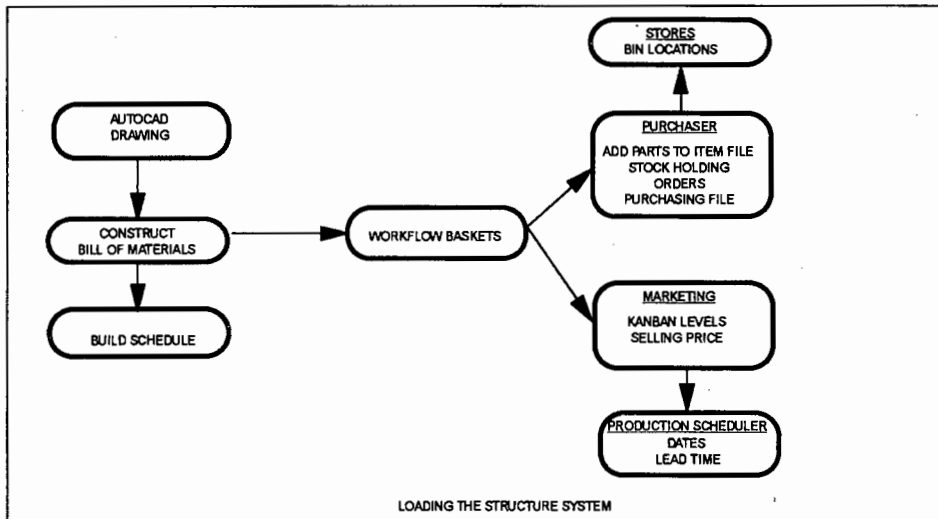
STORES
BIN LOCATIONS

AUTOCAD
DRAWING

PURCHASER
ADD PARTS TO ITEM FILE
STOCK HOLDING
ORDERS
PURCHASING FILE

CONSTRUCT
BILL OF MATERIALS

WORKFLOW BASKETS

BUILD SCHEDULE

MARKETING
KANBAN LEVELS
SELLING PRICE

PRODUCTION SCHEDULER
DATES
LEAD TIME

LOADING THE STRUCTURE SYSTEM